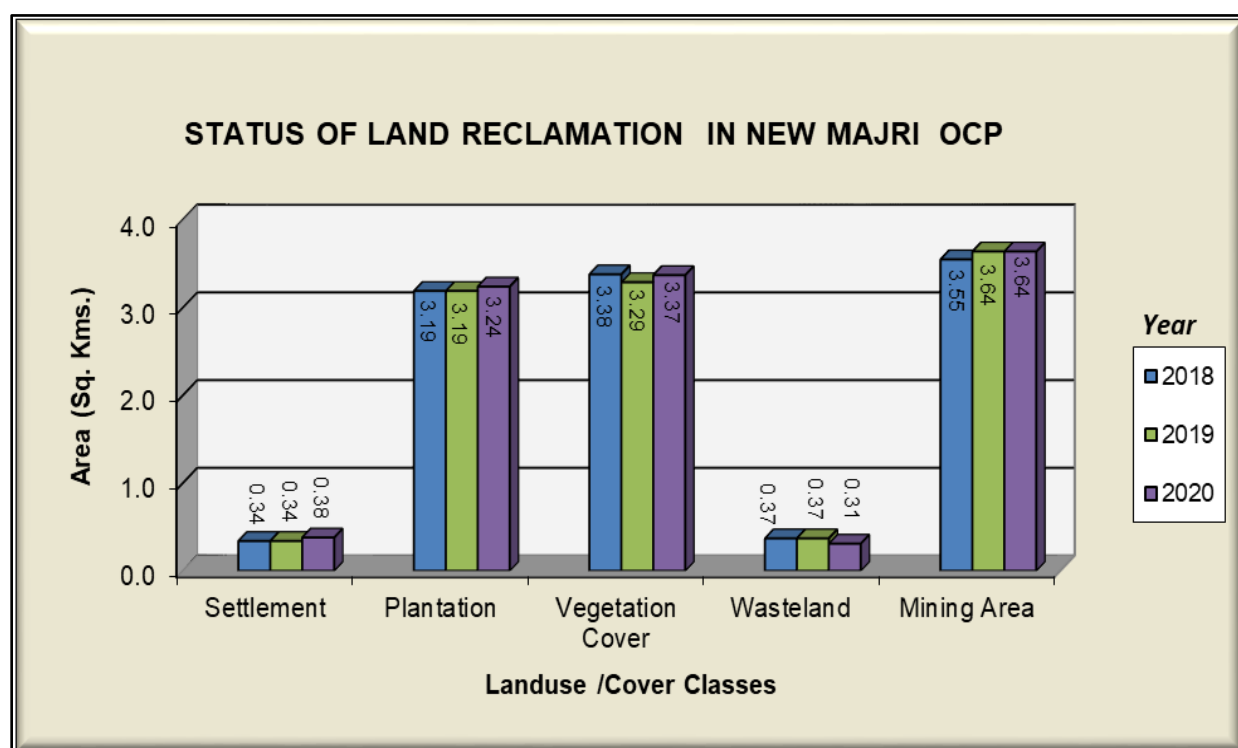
STATUS OF LAND RECLAMATION IN NEW MAJRI OCP

Area (Sq. Kms.)

4.0
3.0
2.0
1.0
0.0

0.34 0.34 0.38
3.19 3.19 3.24
3.38 3.29 3.37
0.37 0.37 0.31
3.55 3.64 3.64

Settlement
Plantation
Vegetation Cover
Wasteland
Mining Area

Landuse /Cover Classes

Year
2018
2019
2020